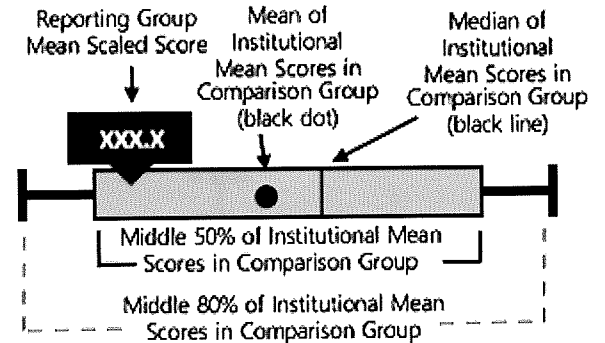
Reporting Group Mean Scaled Score

Mean of Institutional Mean Scores in Comparison Group (black dot)

Median of Institutional Mean Scores in Comparison Group (black line)

XXX.X

Middle 50% of Institutional Mean Scores in Comparison Group

Middle 80% of Institutional Mean Scores in Comparison Group